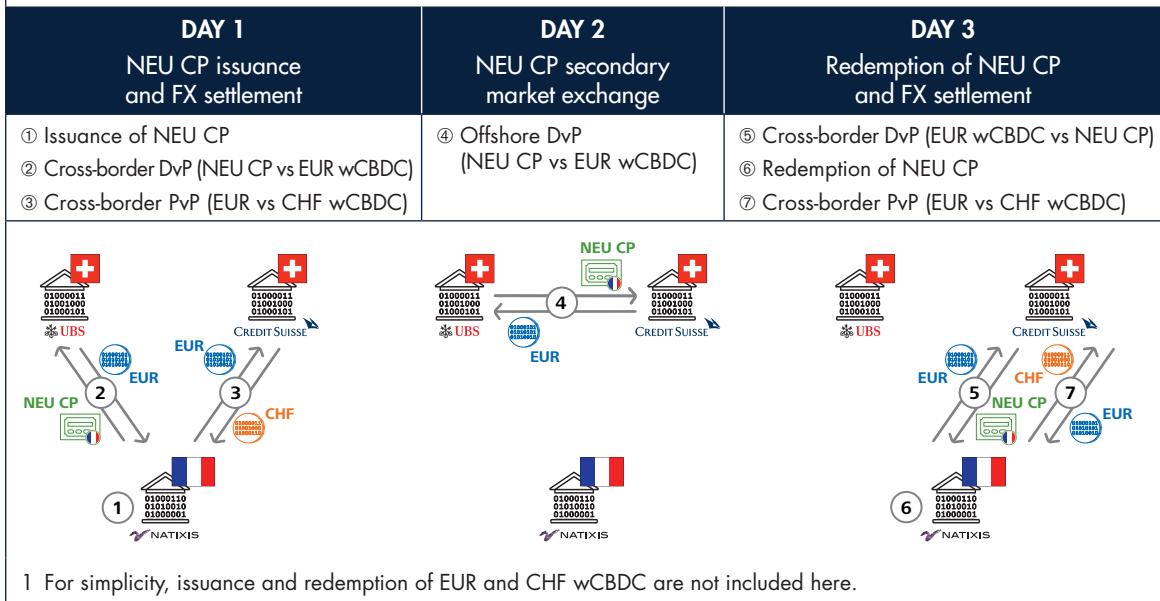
| DAY 1 NEU CP issuance and FX settlement | DAY 2 NEU CP secondary market exchange | DAY 3 Redemption of NEU CP and FX settlement |
|---|---|---|
| ① Issuance of NEU CP ② Cross-border DvP (NEU CP vs EUR wCBDC) ③ Cross-border PvP (EUR vs CHF wCBDC) | ④ Offshore DvP (NEU CP vs EUR wCBDC) | ⑤ Cross-border DvP (EUR wCBDC vs NEU CP) ⑥ Redemption of NEU CP ⑦ Cross-border PvP (EUR vs CHF wCBDC) |

01000011 01001000 01000101
UBS
01000011 01001000 01000101
CREDIT SUISSE
EUR
2
EUR
3
NEU CP
CHF
1
01000110 01010010 01000001
NATIXIS

NEU CP
01000011 01001000 01000101
UBS
4
01000011 01001000 01000101
CREDIT SUISSE
EUR
01000110 01010010 01000001
NATIXIS

01000011 01001000 01000101
UBS
01000011 01001000 01000101
CREDIT SUISSE
EUR
5
CHF
7
NEU CP
EUR
6
01000110 01010010 01000001
NATIXIS

1 For simplicity, issuance and redemption of EUR and CHF wCBDC are not included here.